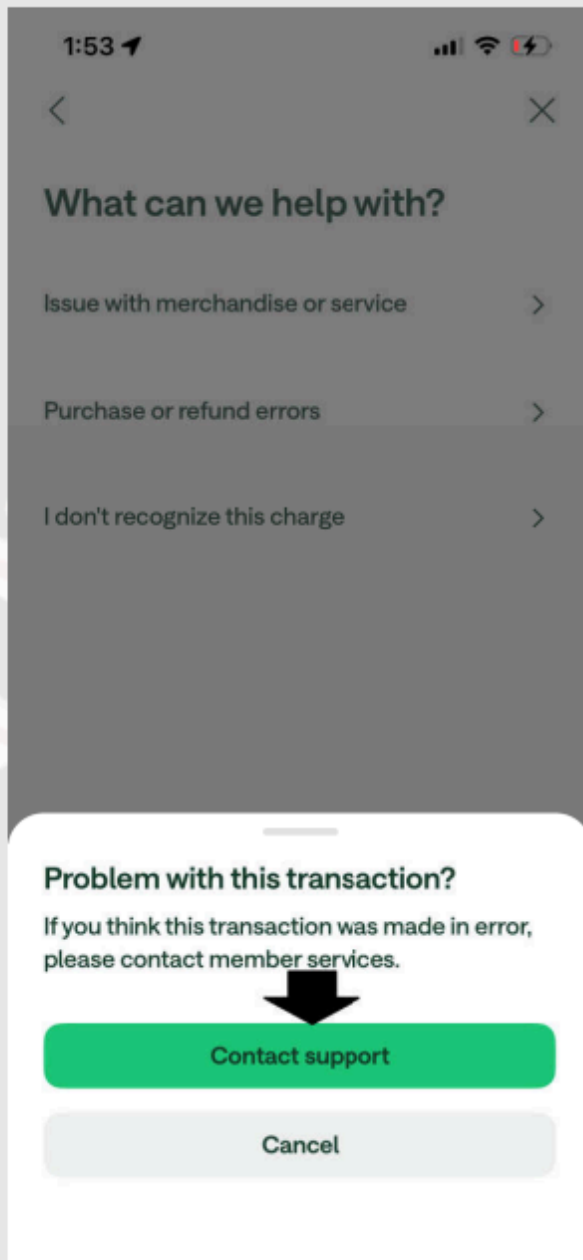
1:53

What can we help with?

Issue with merchandise or service

Purchase or refund errors

I don't recognize this charge

Problem with this transaction?

If you think this transaction was made in error, please contact member services.

Contact support

Cancel